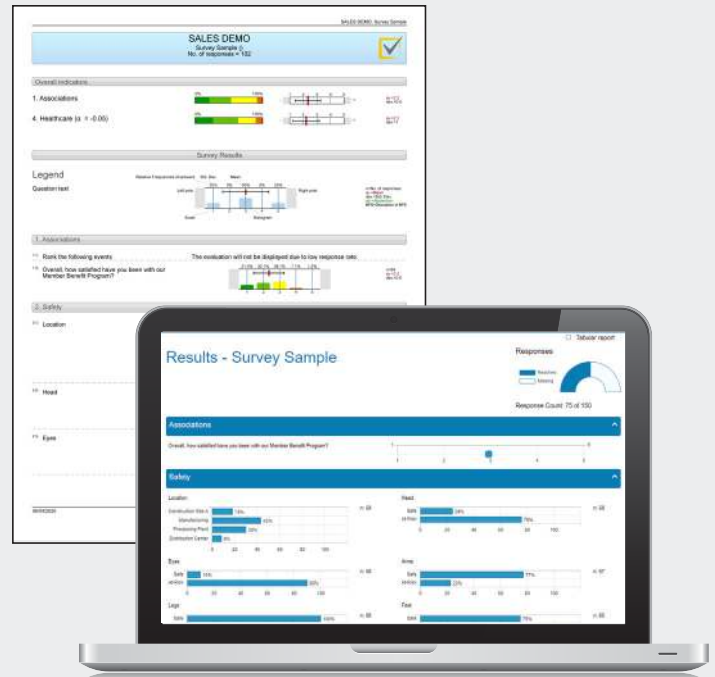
SALES DEMO, Survey Sample

SALES DEMO
Survey Sample (-
No. of responses = 132

Overall indicators

1. Associations

4. Healthcare (α = -0.06)

Survey Results

Legend

Question text

1. Associations

1.1 Rank the following events

The evaluation will not be displayed due to low response rate.

1.2 Overall, how satisfied have you been with our Member Benefit Program?

2. Safety

2.1 Location

2.2 Head

2.3 Eyes

Tabular report

Results - Survey Sample

Responses

Response Count: 75 of 150

Associations

Overall, how satisfied have you been with our Member Benefit Program?

1 2 3 4 5

Safety

Location

Construction Site A 14%
Manufacturing 43%
Processing Plant 33%
Distribution Center 9%

0 20 40 60 80 100

Head

Safe 28%
At-Risk 76%

0 20 40 60 80 100

Eyes

Safe 15%
At-Risk 88%

0 20 40 60 80 100

Arms

Safe 77%
At-Risk 23%

Legs

Safe 100%

Feet

Safe 76%